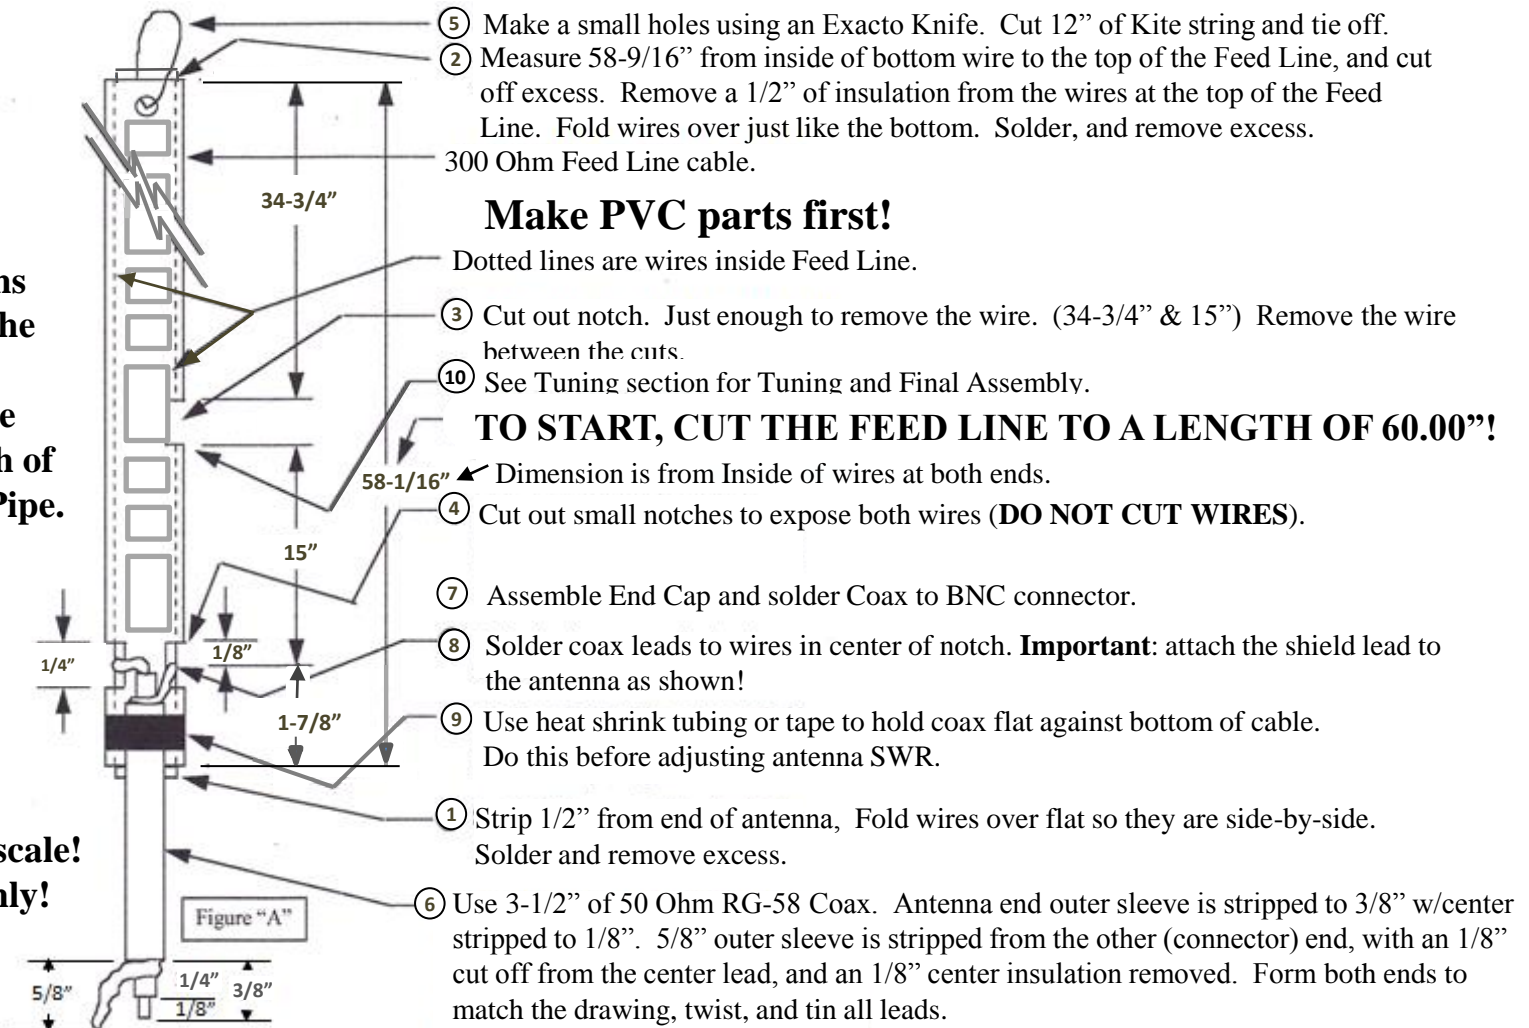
ns
he

e
h of
Pipe.

scale!
nly!

5 Make a small holes using an Exacto Knife. Cut 12" of Kite string and tie off.

2 Measure 58-9/16" from inside of bottom wire to the top of the Feed Line, and cut off excess. Remove a 1/2" of insulation from the wires at the top of the Feed Line. Fold wires over just like the bottom. Solder, and remove excess.

300 Ohm Feed Line cable.

34-3/4"

Make PVC parts first!

Dotted lines are wires inside Feed Line.

3 Cut out notch. Just enough to remove the wire. (34-3/4" & 15") Remove the wire between the cuts.

10 See Tuning section for Tuning and Final Assembly.

TO START, CUT THE FEED LINE TO A LENGTH OF 60.00"!

58-1/16" Dimension is from Inside of wires at both ends.

4 Cut out small notches to expose both wires (DO NOT CUT WIRES).

15"

7 Assemble End Cap and solder Coax to BNC connector.

1/4"

1/8"

8 Solder coax leads to wires in center of notch. Important: attach the shield lead to the antenna as shown!

1-7/8"

9 Use heat shrink tubing or tape to hold coax flat against bottom of cable. Do this before adjusting antenna SWR.

1 Strip 1/2" from end of antenna, Fold wires over flat so they are side-by-side. Solder and remove excess.

Figure "A"

6 Use 3-1/2" of 50 Ohm RG-58 Coax. Antenna end outer sleeve is stripped to 3/8" w/center stripped to 1/8". 5/8" outer sleeve is stripped from the other (connector) end, with an 1/8" cut off from the center lead, and an 1/8" center insulation removed. Form both ends to match the drawing, twist, and tin all leads.

5/8"

1/4"

3/8"

1/8"